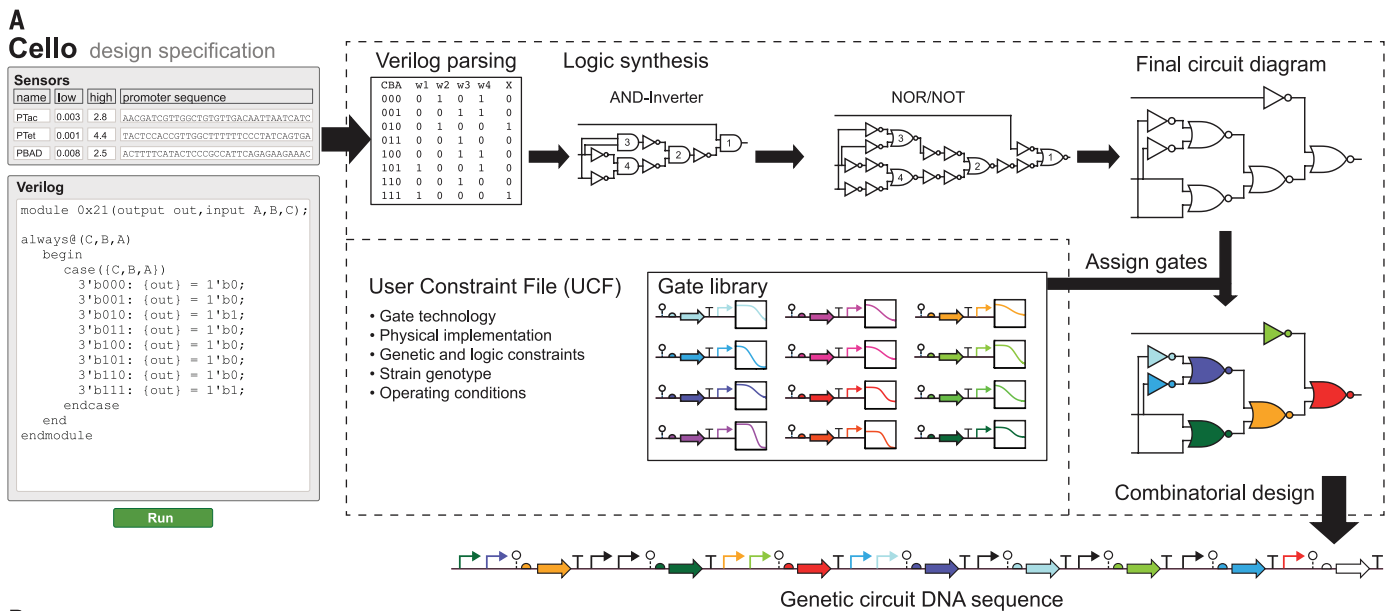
A
Cello design specification

Sensors

| name | low | high | promoter sequence |
|---|---|---|---|
| PTac | 0.003 | 2.8 | AACGATCGTTGGCTGTGTTGACAATTAATCATC |
| PTet | 0.001 | 4.4 | TACTCCACCGTTGGCTTTTTTCCCTATCAGTGA |
| PBAD | 0.008 | 2.5 | ACTTTTCATACTCCCGCCATTCAGAGAAGAAAC |

Verilog

module 0x21(output out,input A,B,C);

always@(C,B,A)
begin
case({C,B,A})
3'b000: {out} = 1'b0;
3'b001: {out} = 1'b0;
3'b010: {out} = 1'b1;
3'b011: {out} = 1'b0;
3'b100: {out} = 1'b0;
3'b101: {out} = 1'b0;
3'b110: {out} = 1'b0;
3'b111: {out} = 1'b1;
endcase
end
endmodule

Run

Verilog parsing

| CBA | w1 | w2 | w3 | w4 | X |
|---|---|---|---|---|---|
| 000 | 0 | 1 | 0 | 1 | 0 |
| 001 | 0 | 0 | 1 | 1 | 0 |
| 010 | 0 | 1 | 0 | 0 | 1 |
| 011 | 0 | 0 | 1 | 0 | 0 |
| 100 | 0 | 0 | 1 | 1 | 0 |
| 101 | 1 | 0 | 0 | 1 | 0 |
| 110 | 0 | 0 | 1 | 0 | 0 |
| 111 | 1 | 0 | 0 | 0 | 1 |

Logic synthesis

AND-Inverter

3 4 2 1

NOR/NOT

3 4 2 1

Final circuit diagram

User Constraint File (UCF)
• Gate technology
• Physical implementation
• Genetic and logic constraints
• Strain genotype
• Operating conditions

Gate library

Assign gates

Combinatorial design

Genetic circuit DNA sequence